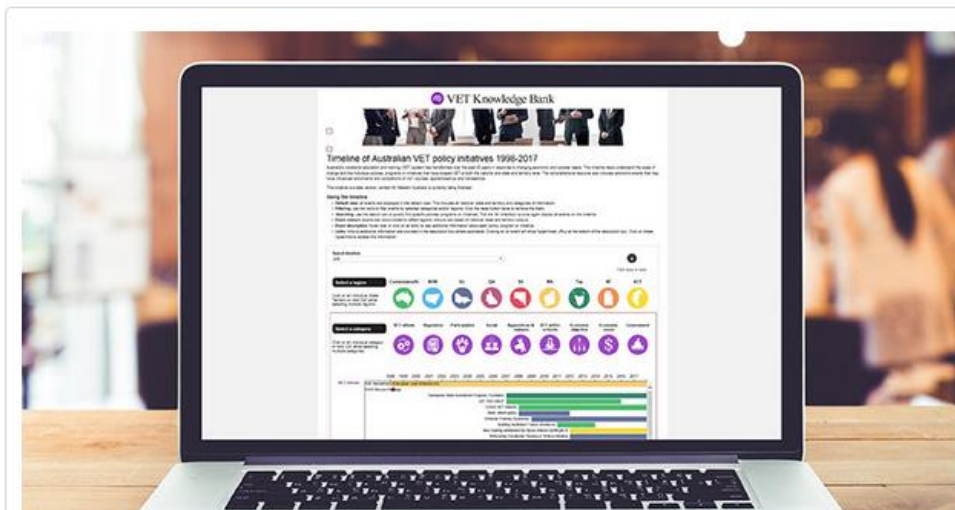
VET Knowledge Bank

Timeline of Australian VET policy initiatives 1998-2017

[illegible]

Using the timeline

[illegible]

Search timeline

Select a region

Commonwealth NSW Vic Qld SA WA Tas NT ACT

Select a category

VET reform Regulation Participation Social Apprenticeships & traineeships VET in Schools Economic objectives Economic crisis Governance

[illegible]